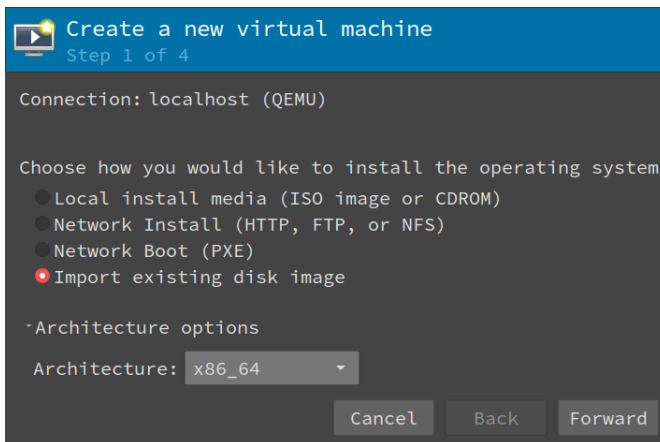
Create a new virtual machine
Step 1 of 4

Connection: localhost (QEMU)

Choose how you would like to install the operating system
Local install media (ISO image or CDROM)
Network Install (HTTP, FTP, or NFS)
Network Boot (PXE)
Import existing disk image

Architecture options

Architecture: x86_64

Cancel Back Forward